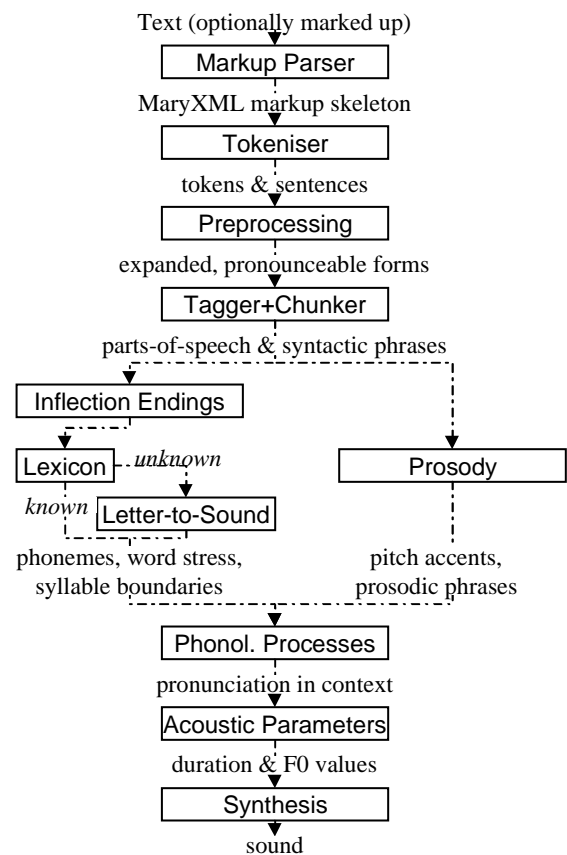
Text (optionally marked up)

Markup Parser

MaryXML markup skeleton

Tokeniser

tokens & sentences

Preprocessing

expanded, pronounceable forms

Tagger+Chunker

parts-of-speech & syntactic phrases

Inflection Endings

Lexicon

unknown

known

Letter-to-Sound

Prosody

phonemes, word stress, syllable boundaries

pitch accents, prosodic phrases

Phonol. Processes

pronunciation in context

Acoustic Parameters

duration & F0 values

Synthesis

sound